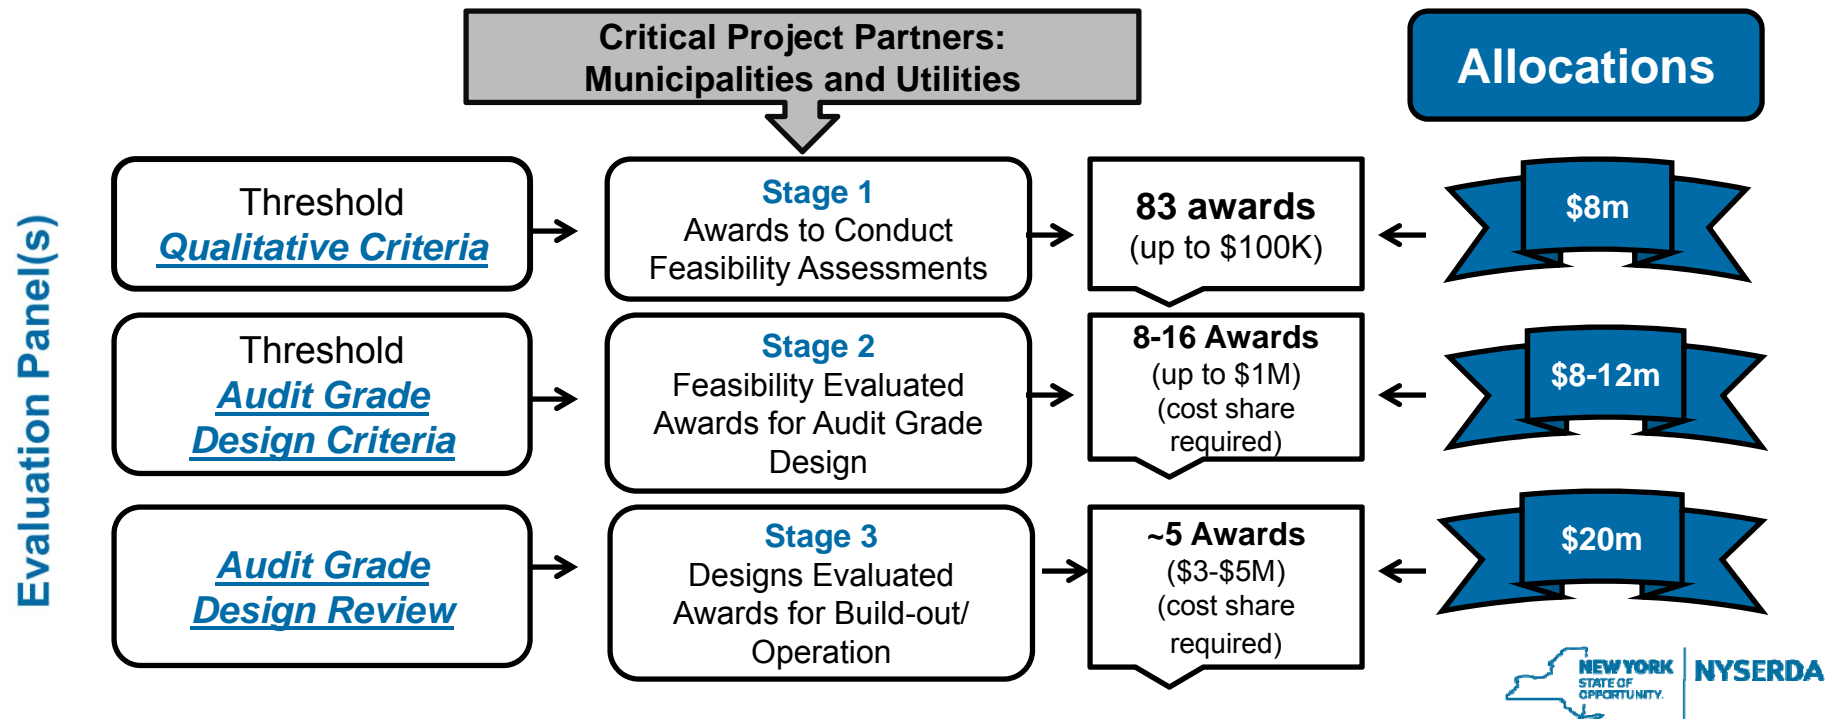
Critical Project Partners:
Municipalities and Utilities

Allocations

Evaluation Panel(s)

Threshold
Qualitative Criteria

Stage 1
Awards to Conduct Feasibility Assessments

83 awards
(up to $100K)

$8m

Threshold
Audit Grade
Design Criteria

Stage 2
Feasibility Evaluated Awards for Audit Grade Design

8-16 Awards
(up to $1M)
(cost share required)

$8-12m

Audit Grade
Design Review

Stage 3
Designs Evaluated Awards for Build-out/ Operation

~5 Awards
($3-$5M)
(cost share required)

$20m

NEW YORK STATE OF OPPORTUNITY.

NYSERDA